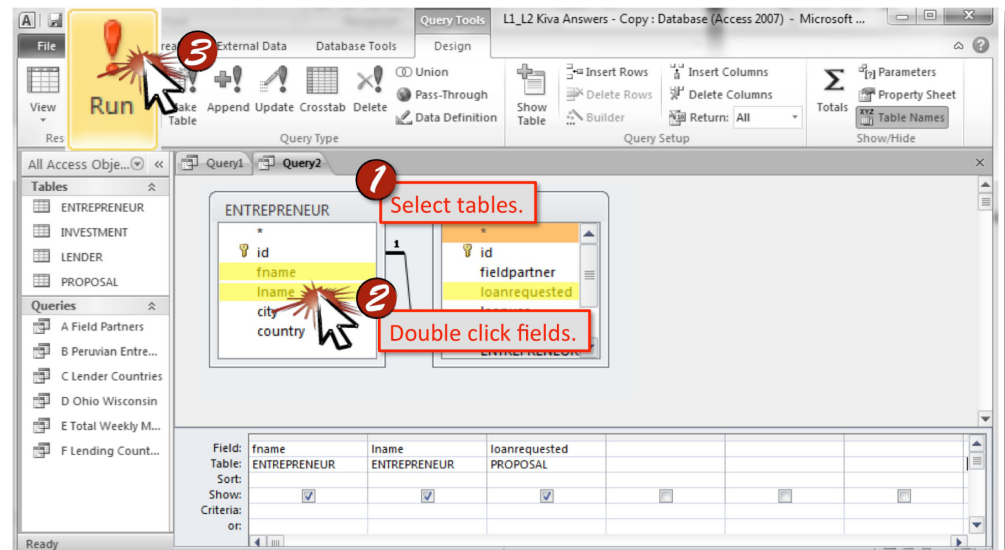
Query Tools L1_L2 Kiva Answers - Copy : Database (Access 2007) - Microsoft ...

File Crea External Data Database Tools Design

View Res Run 3 Make Table Append Update Crosstab Delete Union Pass-Through Data Definition Query Type

Show Table Insert Rows Delete Rows Builder Insert Columns Delete Columns Return: All Query Setup

Totals Parameters Property Sheet Table Names Show/Hide

All Access Obje... «

Tables
ENTREPRENEUR
INVESTMENT
LENDER
PROPOSAL

Queries
A Field Partners
B Peruvian Entre...
C Lender Countries
D Ohio Wisconsin
E Total Weekly M...
F Lending Count...

Query1 Query2

1 Select tables.

ENTREPRENEUR
*
id
fname
lname
city
country

2 Double click fields.

*
id
fieldpartner
loanrequested
ENTREPRENEUR

1

| Field: | fname | lname | loanrequested | | | |
|---|---|---|---|---|---|---|
| Table: | ENTREPRENEUR | ENTREPRENEUR | PROPOSAL | | | |
| Sort: | | | | | | |
| Show: | ☑ | ☑ | ☑ | ☐ | ☐ | ☐ |
| Criteria: | | | | | | |
| or: | | | | | | |

Ready